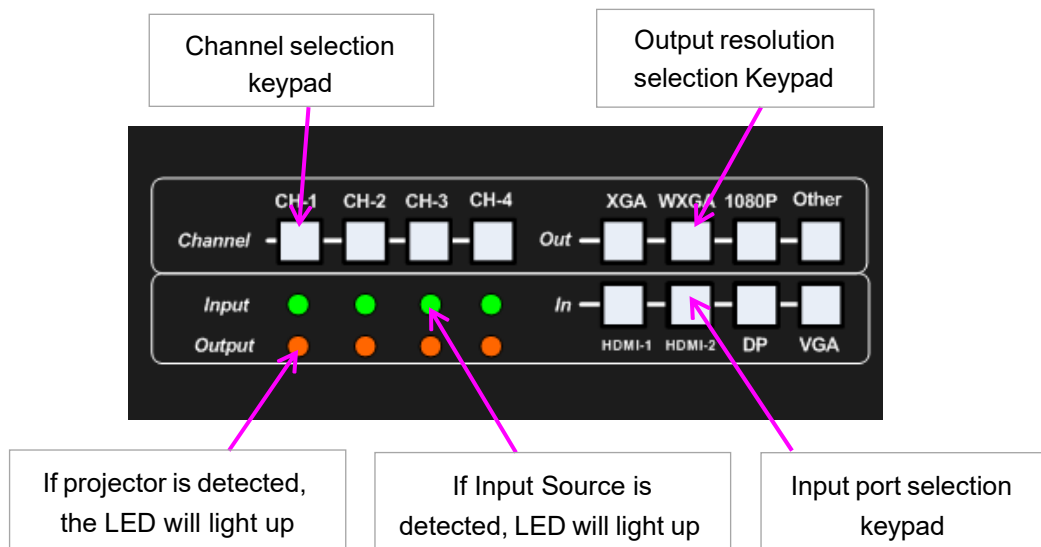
Channel selection keypad

Output resolution selection Keypad

CH-1 CH-2 CH-3 CH-4

Channel

XGA WXGA 1080P Other

Out

Input

Output

In

HDMI-1 HDMI-2 DP VGA

If projector is detected, the LED will light up

If Input Source is detected, LED will light up

Input port selection keypad